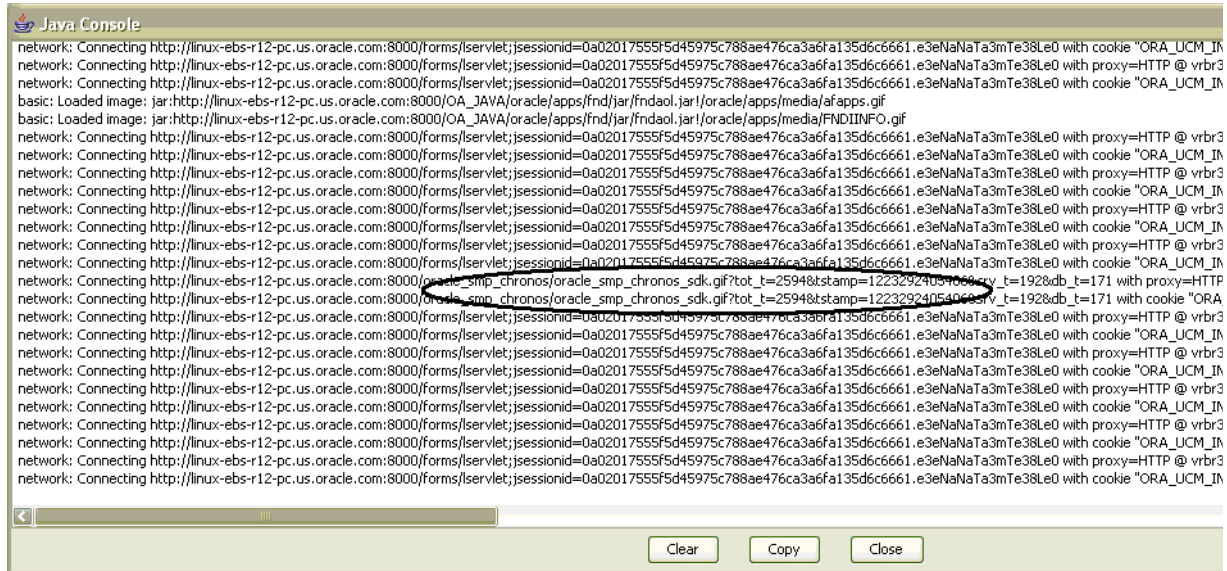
Java Console

network: Connecting http://linux-ebs-r12-pc.us.oracle.com:8000/forms/lservlet;jsessionid=0a02017555f5d45975c788ae476ca3a6fa135d6c6661.e3eNaNaTa3mTe38Le0 with cookie "ORA_UCM_IN
network: Connecting http://linux-ebs-r12-pc.us.oracle.com:8000/forms/lservlet;jsessionid=0a02017555f5d45975c788ae476ca3a6fa135d6c6661.e3eNaNaTa3mTe38Le0 with proxy=HTTP @ vrbr3
network: Connecting http://linux-ebs-r12-pc.us.oracle.com:8000/forms/lservlet;jsessionid=0a02017555f5d45975c788ae476ca3a6fa135d6c6661.e3eNaNaTa3mTe38Le0 with cookie "ORA_UCM_IN
basic: Loaded image: jar:http://linux-ebs-r12-pc.us.oracle.com:8000/OA_JAVA/oracle/apps/fnd/jar/fndaol.jar!/oracle/apps/media/afapps.gif
basic: Loaded image: jar:http://linux-ebs-r12-pc.us.oracle.com:8000/OA_JAVA/oracle/apps/fnd/jar/fndaol.jar!/oracle/apps/media/FNDIINFO.gif
network: Connecting http://linux-ebs-r12-pc.us.oracle.com:8000/forms/lservlet;jsessionid=0a02017555f5d45975c788ae476ca3a6fa135d6c6661.e3eNaNaTa3mTe38Le0 with proxy=HTTP @ vrbr3
network: Connecting http://linux-ebs-r12-pc.us.oracle.com:8000/forms/lservlet;jsessionid=0a02017555f5d45975c788ae476ca3a6fa135d6c6661.e3eNaNaTa3mTe38Le0 with cookie "ORA_UCM_IN
network: Connecting http://linux-ebs-r12-pc.us.oracle.com:8000/forms/lservlet;jsessionid=0a02017555f5d45975c788ae476ca3a6fa135d6c6661.e3eNaNaTa3mTe38Le0 with proxy=HTTP @ vrbr3
network: Connecting http://linux-ebs-r12-pc.us.oracle.com:8000/forms/lservlet;jsessionid=0a02017555f5d45975c788ae476ca3a6fa135d6c6661.e3eNaNaTa3mTe38Le0 with cookie "ORA_UCM_IN
network: Connecting http://linux-ebs-r12-pc.us.oracle.com:8000/forms/lservlet;jsessionid=0a02017555f5d45975c788ae476ca3a6fa135d6c6661.e3eNaNaTa3mTe38Le0 with proxy=HTTP @ vrbr3
network: Connecting http://linux-ebs-r12-pc.us.oracle.com:8000/forms/lservlet;jsessionid=0a02017555f5d45975c788ae476ca3a6fa135d6c6661.e3eNaNaTa3mTe38Le0 with cookie "ORA_UCM_IN
network: Connecting http://linux-ebs-r12-pc.us.oracle.com:8000/forms/lservlet;jsessionid=0a02017555f5d45975c788ae476ca3a6fa135d6c6661.e3eNaNaTa3mTe38Le0 with proxy=HTTP @ vrbr3
network: Connecting http://linux-ebs-r12-pc.us.oracle.com:8000/forms/lservlet;jsessionid=0a02017555f5d45975c788ae476ca3a6fa135d6c6661.e3eNaNaTa3mTe38Le0 with cookie "ORA_UCM_IN
network: Connecting http://linux-ebs-r12-pc.us.oracle.com:8000/oracle_smp_chronos/oracle_smp_chronos_sdk.gif?tot_t=2594&tstamp=1223292405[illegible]srv_t=192&db_t=171 with proxy=HTTP
network: Connecting http://linux-ebs-r12-pc.us.oracle.com:8000/oracle_smp_chronos/oracle_smp_chronos_sdk.gif?tot_t=2594&tstamp=1223292405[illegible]srv_t=192&db_t=171 with cookie "ORA
network: Connecting http://linux-ebs-r12-pc.us.oracle.com:8000/forms/lservlet;jsessionid=0a02017555f5d45975c788ae476ca3a6fa135d6c6661.e3eNaNaTa3mTe38Le0 with proxy=HTTP @ vrbr3
network: Connecting http://linux-ebs-r12-pc.us.oracle.com:8000/forms/lservlet;jsessionid=0a02017555f5d45975c788ae476ca3a6fa135d6c6661.e3eNaNaTa3mTe38Le0 with cookie "ORA_UCM_IN
network: Connecting http://linux-ebs-r12-pc.us.oracle.com:8000/forms/lservlet;jsessionid=0a02017555f5d45975c788ae476ca3a6fa135d6c6661.e3eNaNaTa3mTe38Le0 with proxy=HTTP @ vrbr3
network: Connecting http://linux-ebs-r12-pc.us.oracle.com:8000/forms/lservlet;jsessionid=0a02017555f5d45975c788ae476ca3a6fa135d6c6661.e3eNaNaTa3mTe38Le0 with cookie "ORA_UCM_IN
network: Connecting http://linux-ebs-r12-pc.us.oracle.com:8000/forms/lservlet;jsessionid=0a02017555f5d45975c788ae476ca3a6fa135d6c6661.e3eNaNaTa3mTe38Le0 with proxy=HTTP @ vrbr3
network: Connecting http://linux-ebs-r12-pc.us.oracle.com:8000/forms/lservlet;jsessionid=0a02017555f5d45975c788ae476ca3a6fa135d6c6661.e3eNaNaTa3mTe38Le0 with cookie "ORA_UCM_IN
network: Connecting http://linux-ebs-r12-pc.us.oracle.com:8000/forms/lservlet;jsessionid=0a02017555f5d45975c788ae476ca3a6fa135d6c6661.e3eNaNaTa3mTe38Le0 with proxy=HTTP @ vrbr3
network: Connecting http://linux-ebs-r12-pc.us.oracle.com:8000/forms/lservlet;jsessionid=0a02017555f5d45975c788ae476ca3a6fa135d6c6661.e3eNaNaTa3mTe38Le0 with cookie "ORA_UCM_IN
network: Connecting http://linux-ebs-r12-pc.us.oracle.com:8000/forms/lservlet;jsessionid=0a02017555f5d45975c788ae476ca3a6fa135d6c6661.e3eNaNaTa3mTe38Le0 with proxy=HTTP @ vrbr3
network: Connecting http://linux-ebs-r12-pc.us.oracle.com:8000/forms/lservlet;jsessionid=0a02017555f5d45975c788ae476ca3a6fa135d6c6661.e3eNaNaTa3mTe38Le0 with cookie "ORA_UCM_IN

Clear Copy Close